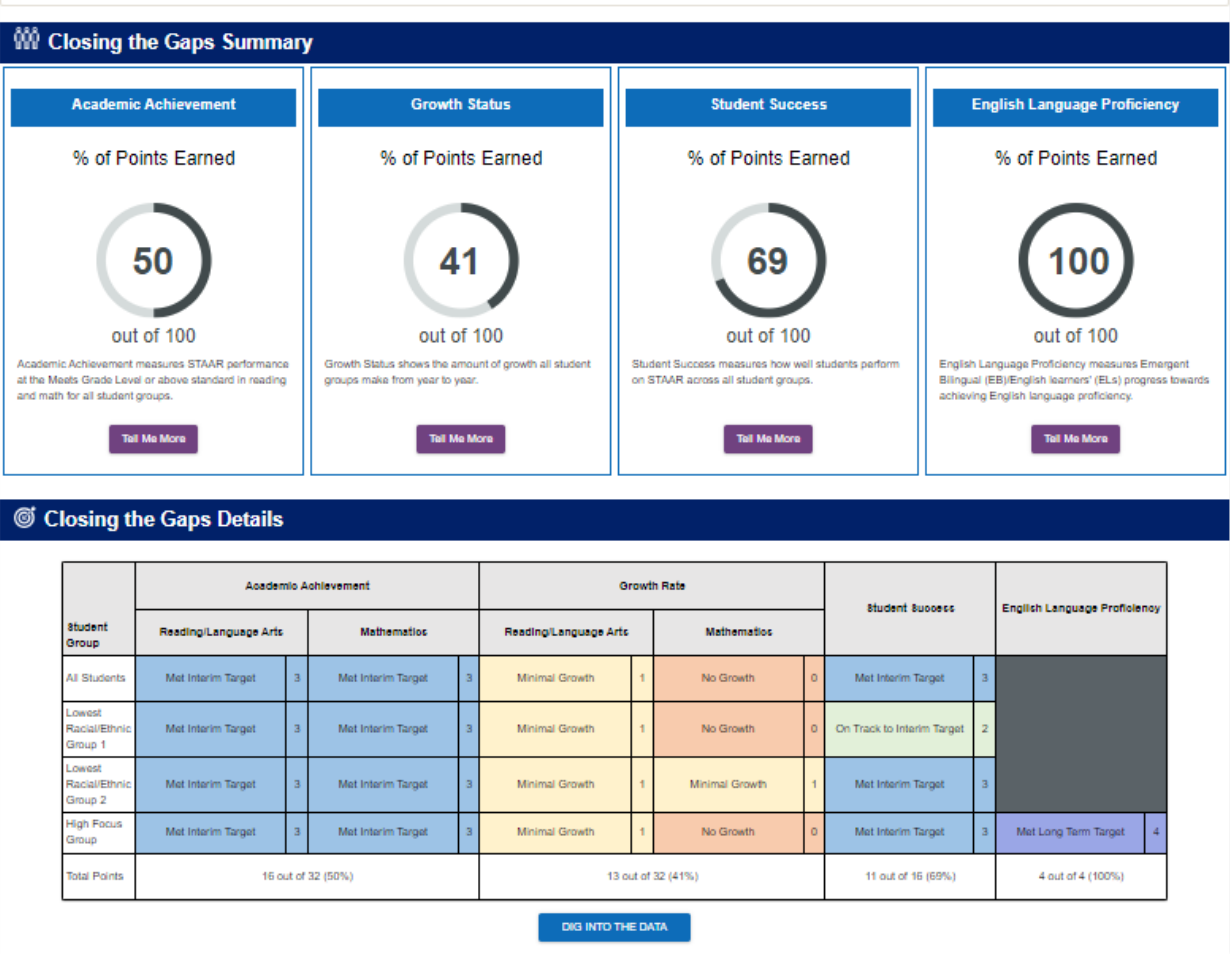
Closing the Gaps Summary

Academic Achievement

% of Points Earned

50

out of 100

Academic Achievement measures STAAR performance at the Meets Grade Level or above standard in reading and math for all student groups.

Tell Me More

Growth Status

% of Points Earned

41

out of 100

Growth Status shows the amount of growth all student groups make from year to year.

Tell Me More

Student Success

% of Points Earned

69

out of 100

Student Success measures how well students perform on STAAR across all student groups.

Tell Me More

English Language Proficiency

% of Points Earned

100

out of 100

English Language Proficiency measures Emergent Bilingual (EB)/English learners' (ELs) progress towards achieving English language proficiency.

Tell Me More

Closing the Gaps Details

| Student Group | Academic Achievement Reading/Language Arts | | Academic Achievement Mathematics | | Growth Rate Reading/Language Arts | | Growth Rate Mathematics | | Student Success | | English Language Proficiency | |
|---|---|---|---|---|---|---|---|---|---|---|---|---|
| All Students | Met Interim Target | 3 | Met Interim Target | 3 | Minimal Growth | 1 | No Growth | 0 | Met Interim Target | 3 | | |
| Lowest Racial/Ethnic Group 1 | Met Interim Target | 3 | Met Interim Target | 3 | Minimal Growth | 1 | No Growth | 0 | On Track to Interim Target | 2 | | |
| Lowest Racial/Ethnic Group 2 | Met Interim Target | 3 | Met Interim Target | 3 | Minimal Growth | 1 | Minimal Growth | 1 | Met Interim Target | 3 | | |
| High Focus Group | Met Interim Target | 3 | Met Interim Target | 3 | Minimal Growth | 1 | No Growth | 0 | Met Interim Target | 3 | Met Long Term Target | 4 |
| Total Points | 16 out of 32 (50%) | | | | 13 out of 32 (41%) | | | | 11 out of 16 (69%) | | 4 out of 4 (100%) | |

DIG INTO THE DATA